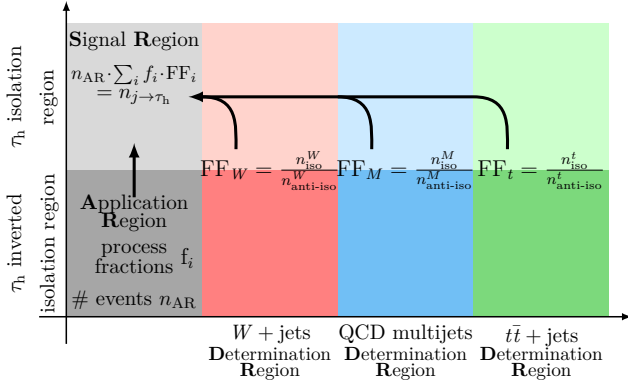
$\tau_h$ isolation region

$\tau_h$ inverted isolation region

Signal Region

$n_{AR} \cdot \sum_i f_i \cdot FF_i = n_{j \to \tau_h}$

Application Region

process fractions $f_i$

# events $n_{AR}$

$FF_W = \frac{n_{iso}^W}{n_{anti-iso}^W}$

$FF_M = \frac{n_{iso}^M}{n_{anti-iso}^M}$

$FF_t = \frac{n_{iso}^t}{n_{anti-iso}^t}$

$W$ + jets Determination Region

QCD multijets Determination Region

$t\bar{t}$ + jets Determination Region